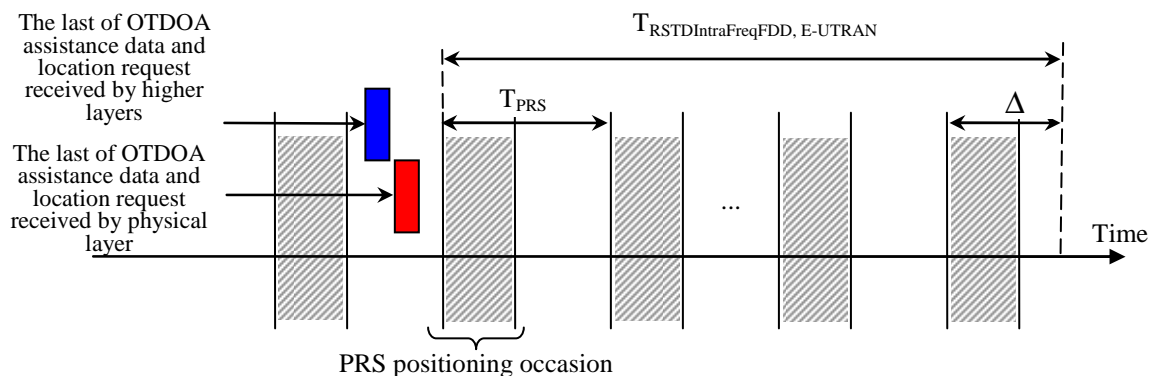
The last of OTDOA assistance data and location request received by higher layers

$T_{RSTDIntraFreqFDD,\ E\text{-}UTRAN}$

$T_{PRS}$

$\Delta$

The last of OTDOA assistance data and location request received by physical layer

...

Time

PRS positioning occasion